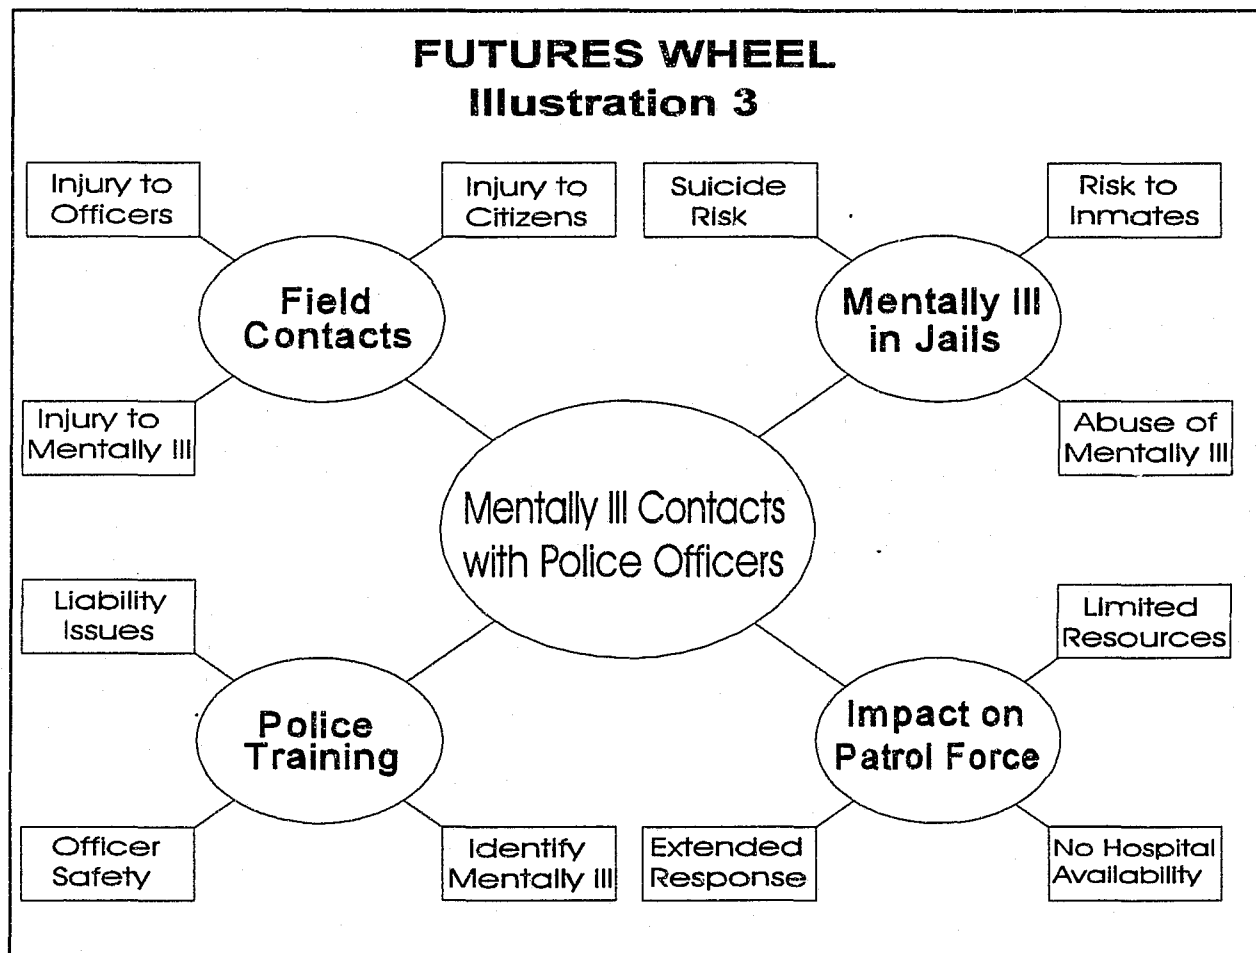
FUTURES WHEEL
Illustration 3

Injury to Officers

Injury to Citizens

Field Contacts

Injury to Mentally Ill

Suicide Risk

Risk to Inmates

Mentally Ill in Jails

Abuse of Mentally Ill

Mentally Ill Contacts with Police Officers

Liability Issues

Police Training

Officer Safety

Identify Mentally Ill

Limited Resources

Impact on Patrol Force

Extended Response

No Hospital Availability